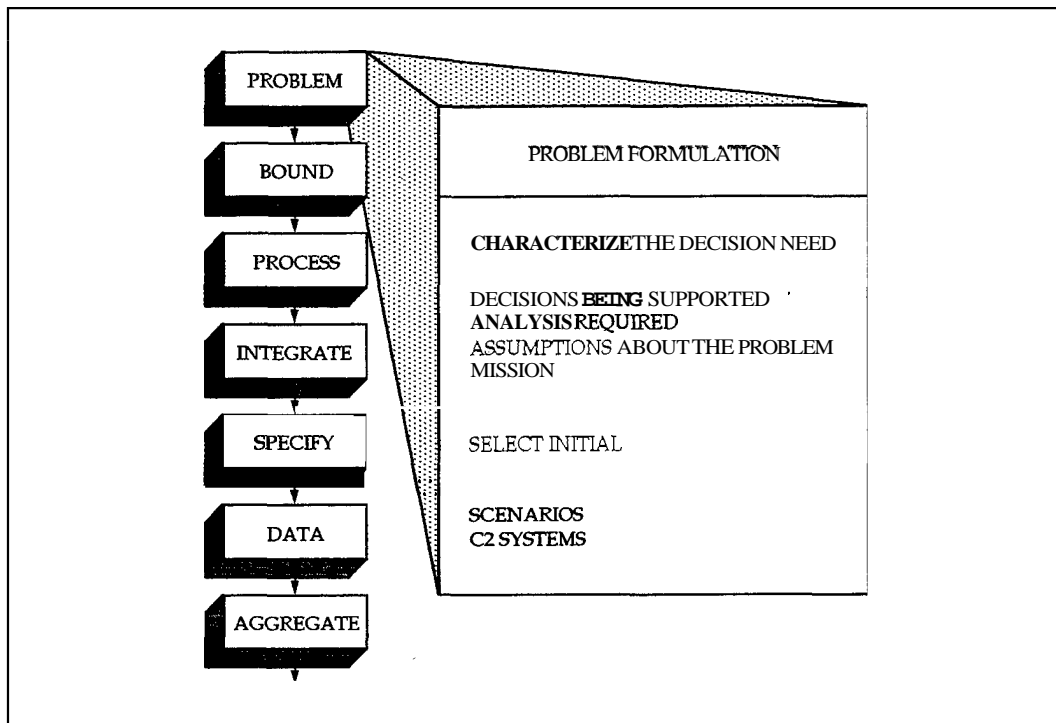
PROBLEM

BOUND

PROCESS

INTEGRATE

SPECIFY

DATA

AGGREGATE

PROBLEM FORMULATION

CHARACTERIZE THE DECISION NEED

DECISIONS BEING SUPPORTED
ANALYSIS REQUIRED
ASSUMPTIONS ABOUT THE PROBLEM MISSION

SELECT INITIAL

SCENARIOS
C2 SYSTEMS